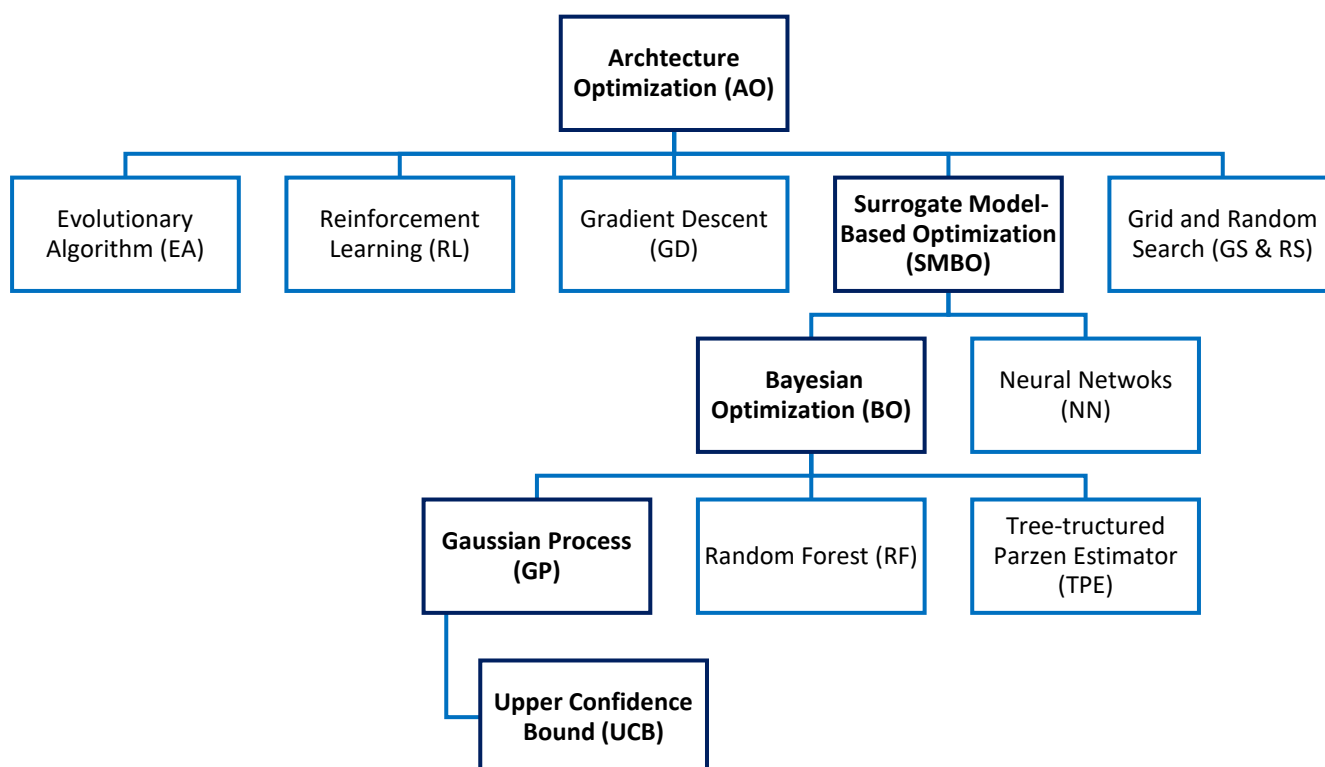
Archtecture Optimization (AO)

Evolutionary Algorithm (EA)

Reinforcement Learning (RL)

Gradient Descent (GD)

Surrogate Model-Based Optimization (SMBO)

Grid and Random Search (GS & RS)

Bayesian Optimization (BO)

Neural Netwoks (NN)

Gaussian Process (GP)

Random Forest (RF)

Tree-tructured Parzen Estimator (TPE)

Upper Confidence Bound (UCB)